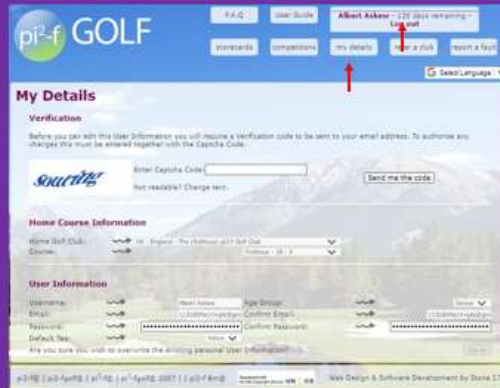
pi²-f GOLF

F.A.Q. | User Guide | Albert Askew - 120 days remaining - Log out

scorecards | competitions | my details | refer a club | report a fault

Select Language

My Details

Verification

Before you can edit this User Information you will require a Verification code to be sent to your email address. To authorise any changes this must be entered together with the Captcha Code.

sourting

Enter Captcha Code:

Not readable? Change text.

Send me the code

Home Course Information

Home Golf Club: UK - England - The (fictitious) pi2-f Golf Club

Course: Fictitious - 18 / 0

User Information

Username: Albert Askew

Age Group: Senior

Email: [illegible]

Confirm Email: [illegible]

Password: ••••••••••••••••••••••

Confirm Password: ••••••••••••••••••••••

Default Tee: Yellow

Are you sure you wish to overwrite the existing personal User Information?

Save

pi2-f® | pi2-fgolf® | pi²-f® | pi²-fgolf® 2007 | | pi2-f Ltd®

Web Design & Software Development by Dona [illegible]